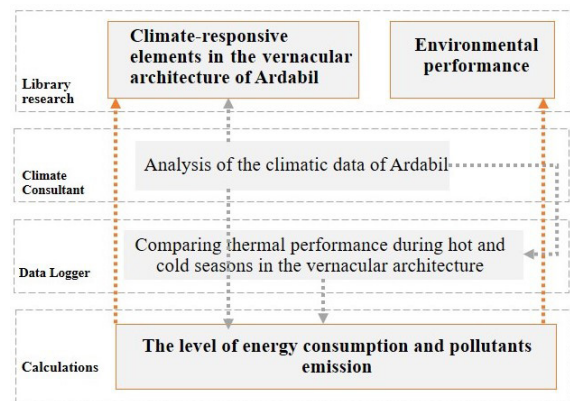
Library research

Climate-responsive elements in the vernacular architecture of Ardabil

Environmental performance

Climate Consultant

Analysis of the climatic data of Ardabil

Data Logger

Comparing thermal performance during hot and cold seasons in the vernacular architecture

Calculations

The level of energy consumption and pollutants emission